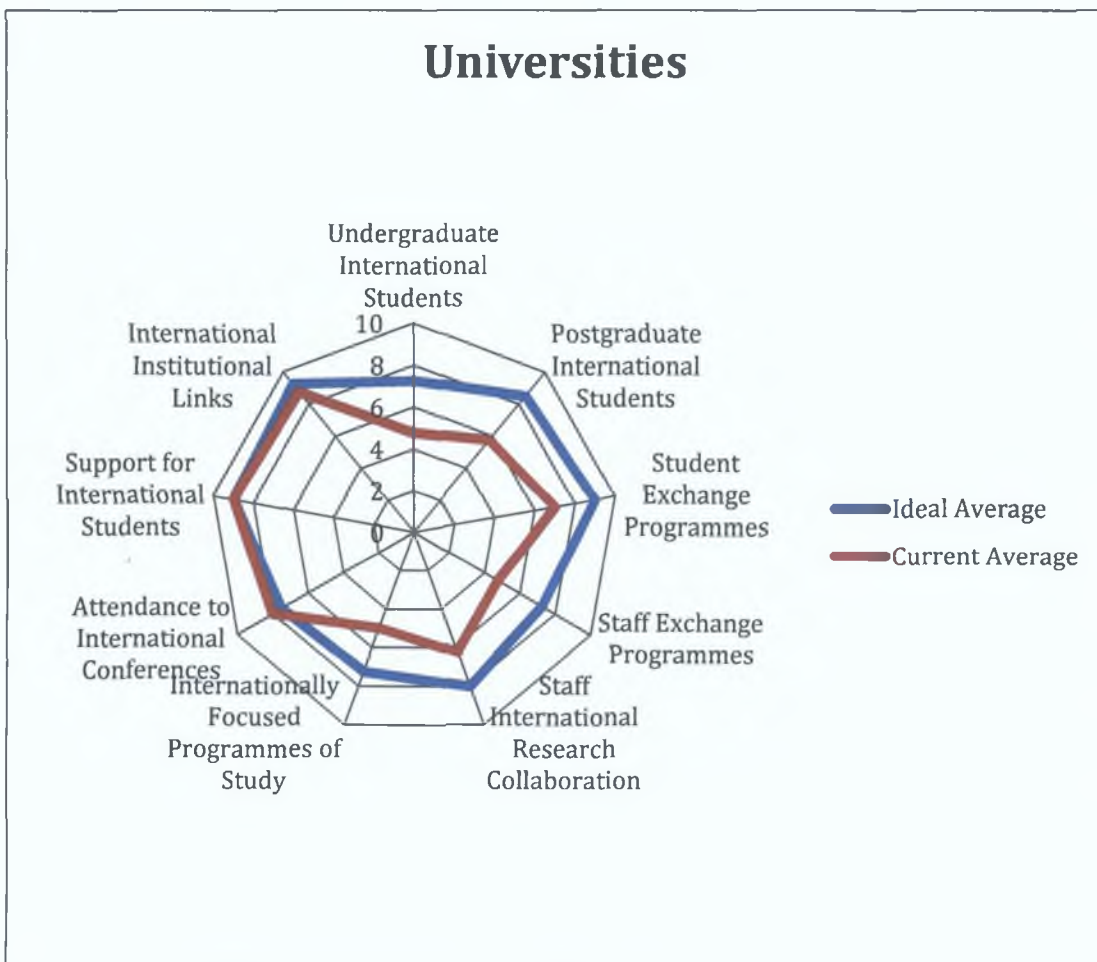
Universities

Undergraduate International Students

10
8
6
4
2
0

Postgraduate International Students

Student Exchange Programmes

Staff Exchange Programmes

Staff International Research Collaboration

Internationally Focused Programmes of Study

Attendance to International Conferences

Support for International Students

International Institutional Links

Ideal Average
Current Average